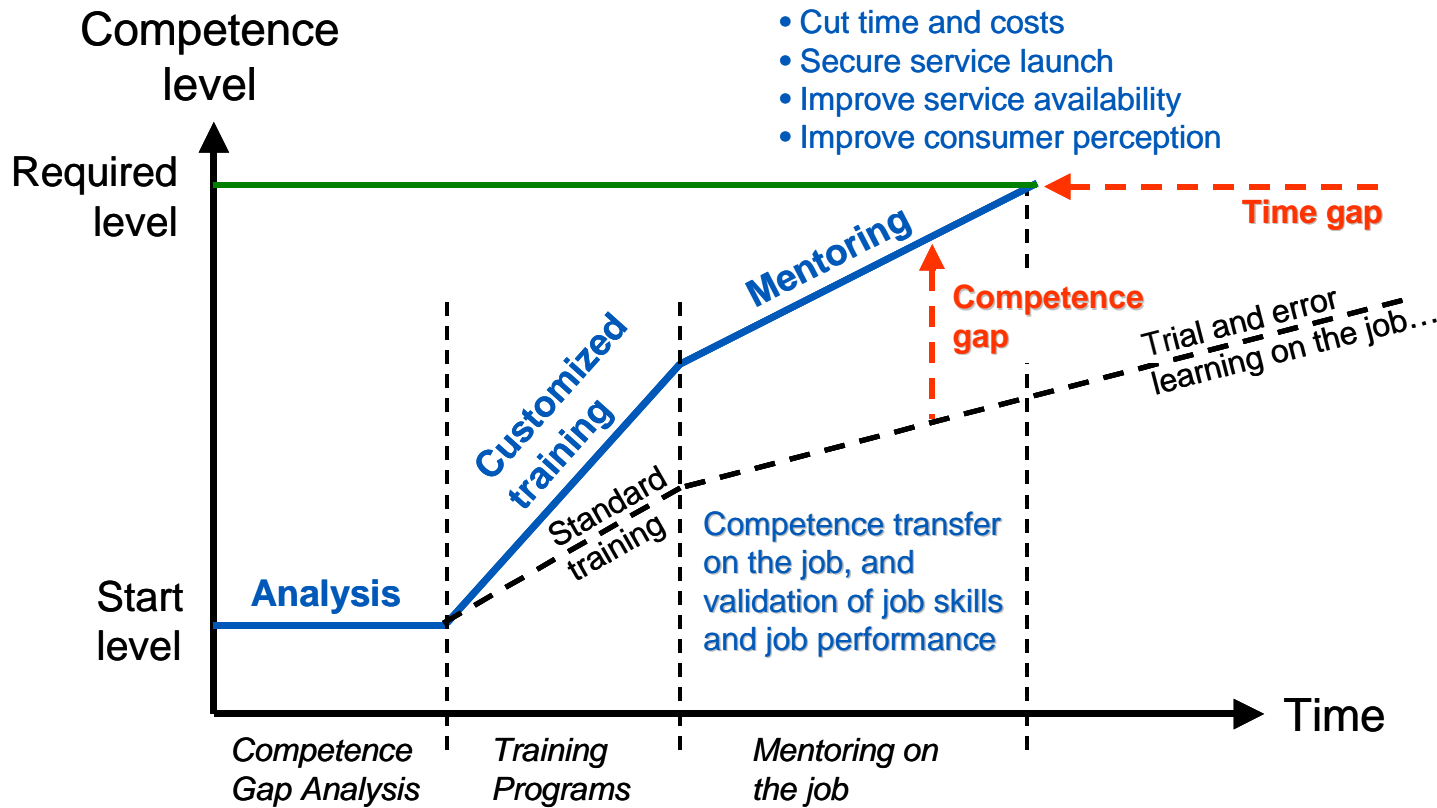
Competence level

• Cut time and costs
• Secure service launch
• Improve service availability
• Improve consumer perception

Required level

Time gap

Mentoring

Competence gap

Trial and error learning on the job…

Customized training

Standard training

Competence transfer on the job, and validation of job skills and job performance

Start level

Analysis

Time

Competence Gap Analysis

Training Programs

Mentoring on the job